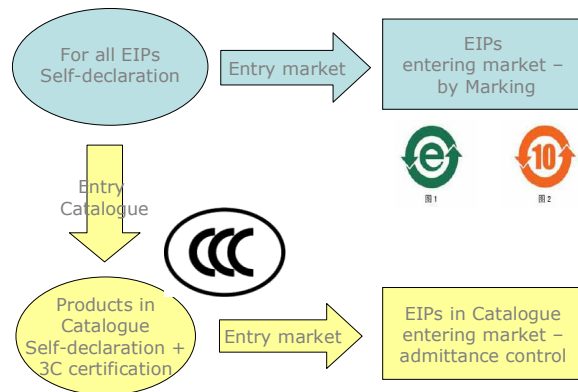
For all EIPs Self-declaration

Entry market

EIPs entering market – by Marking

e

图1

10

图2

Entry Catalogue

CCC

Products in Catalogue Self-declaration + 3C certification

Entry market

EIPs in Catalogue entering market – admittance control